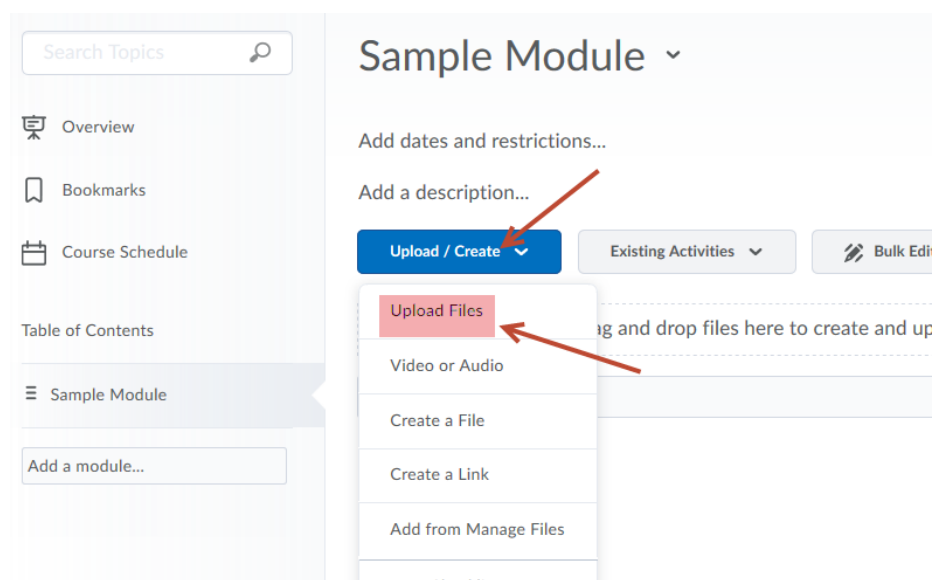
Search Topics

Overview

Bookmarks

Course Schedule

Table of Contents

Sample Module

Add a module...

Sample Module

Add dates and restrictions...

Add a description...

Upload / Create

Existing Activities

Bulk Edi

Upload Files

Video or Audio

Create a File

Create a Link

Add from Manage Files

g and drop files here to create and up